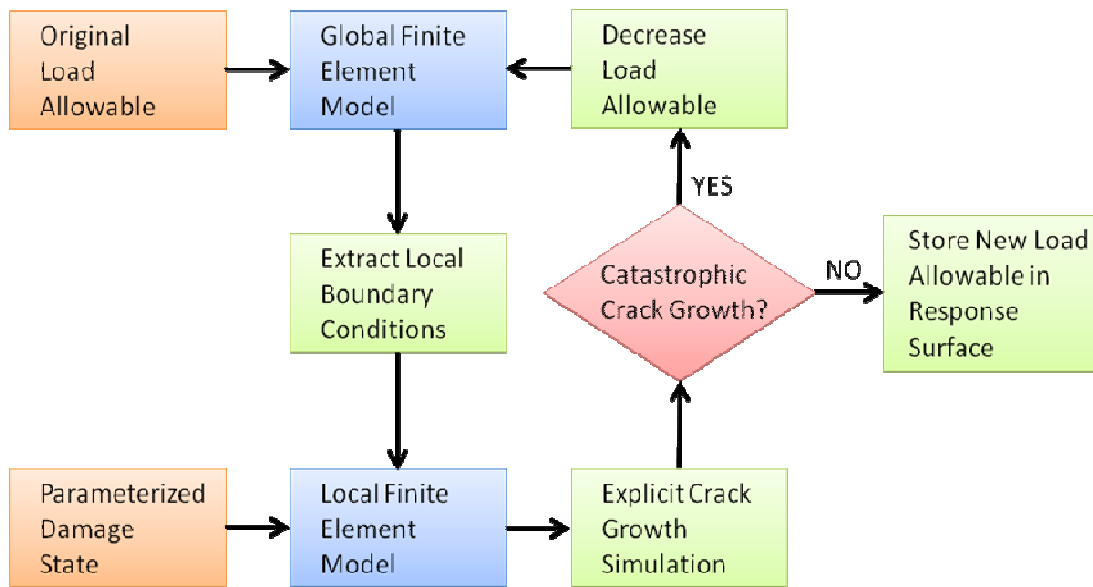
Original Load Allowable

Global Finite Element Model

Decrease Load Allowable

YES

Extract Local Boundary Conditions

Catastrophic Crack Growth?

NO

Store New Load Allowable in Response Surface

Parameterized Damage State

Local Finite Element Model

Explicit Crack Growth Simulation